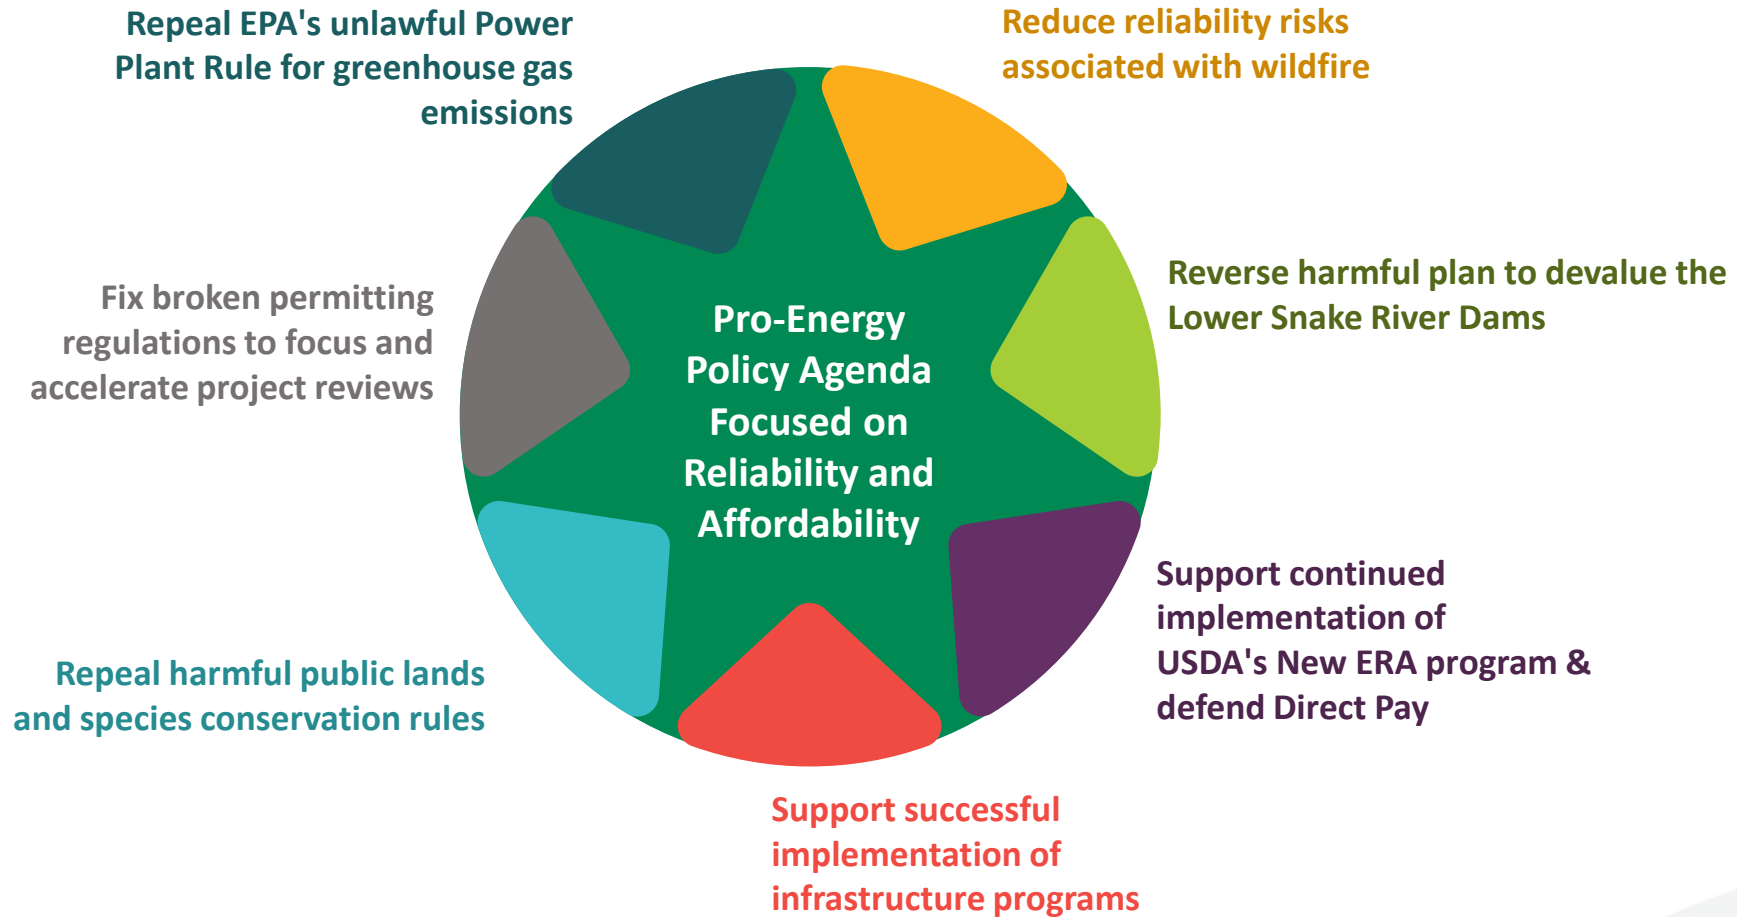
Repeal EPA's unlawful Power Plant Rule for greenhouse gas emissions

Reduce reliability risks associated with wildfire

Fix broken permitting regulations to focus and accelerate project reviews

Pro-Energy Policy Agenda Focused on Reliability and Affordability

Reverse harmful plan to devalue the Lower Snake River Dams

Support continued implementation of USDA's New ERA program & defend Direct Pay

Repeal harmful public lands and species conservation rules

Support successful implementation of infrastructure programs